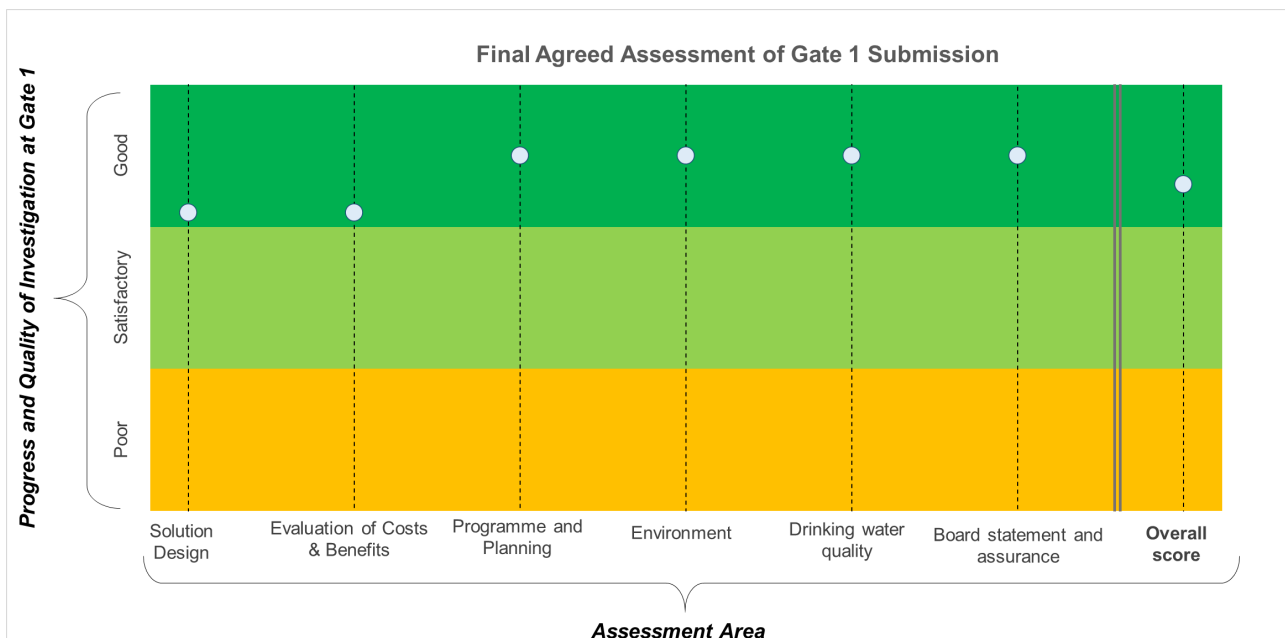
Final Agreed Assessment of Gate 1 Submission

Progress and Quality of Investigation at Gate 1

Good

Satisfactory

Poor

Solution Design

Evaluation of Costs & Benefits

Programme and Planning

Environment

Drinking water quality

Board statement and assurance

**Overall score**

Assessment Area